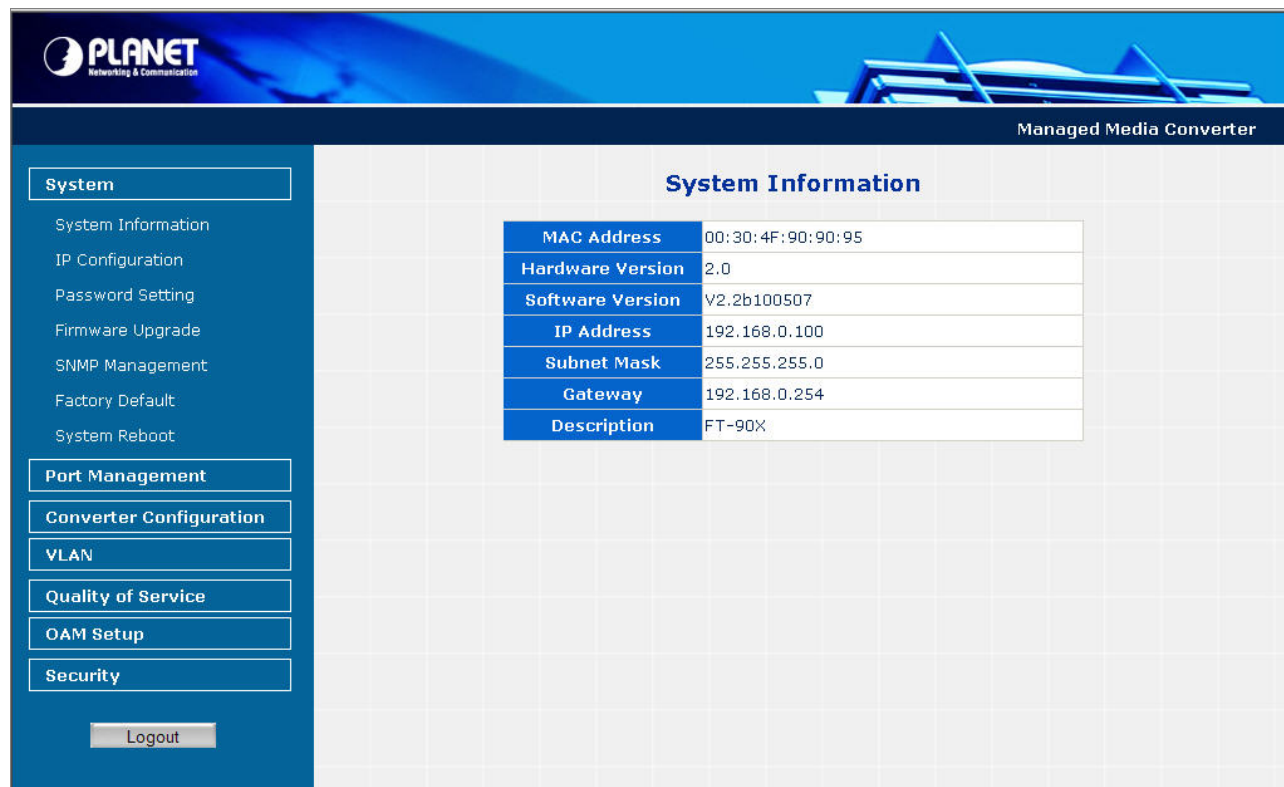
PLANET
Networking & Communication

Managed Media Converter

System
System Information
IP Configuration
Password Setting
Firmware Upgrade
SNMP Management
Factory Default
System Reboot
Port Management
Converter Configuration
VLAN
Quality of Service
OAM Setup
Security

Logout

System Information

| MAC Address | 00:30:4F:90:90:95 |
|---|---|
| Hardware Version | 2.0 |
| Software Version | V2.2b100507 |
| IP Address | 192.168.0.100 |
| Subnet Mask | 255.255.255.0 |
| Gateway | 192.168.0.254 |
| Description | FT-90X |